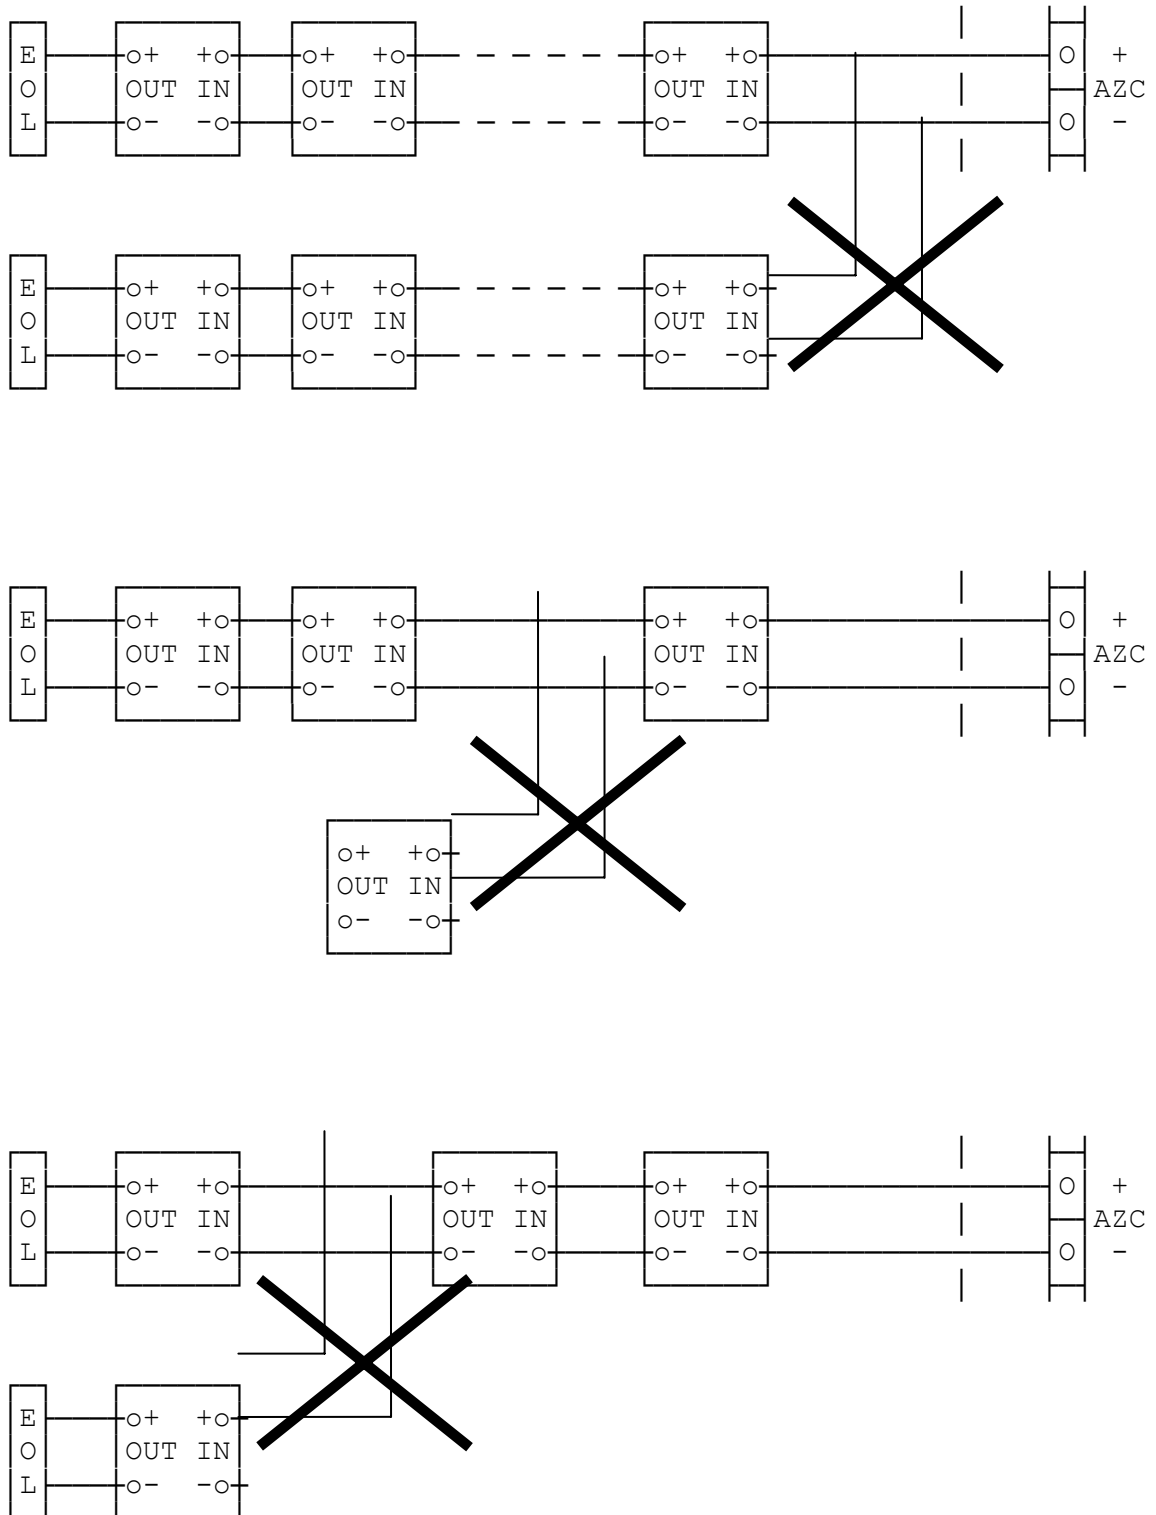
E
O
L

+ +
OUT IN
- -

+ +
OUT IN
- -

+ +
OUT IN
- -

+
AZC
-

E
O
L

+ +
OUT IN
- -

+ +
OUT IN
- -

+ +
OUT IN
- -

E
O
L

+ +
OUT IN
- -

+ +
OUT IN
- -

+ +
OUT IN
- -

+
AZC
-

+ +
OUT IN
- -

E
O
L

+ +
OUT IN
- -

+ +
OUT IN
- -

+ +
OUT IN
- -

+
AZC
-

E
O
L

+ +
OUT IN
- -